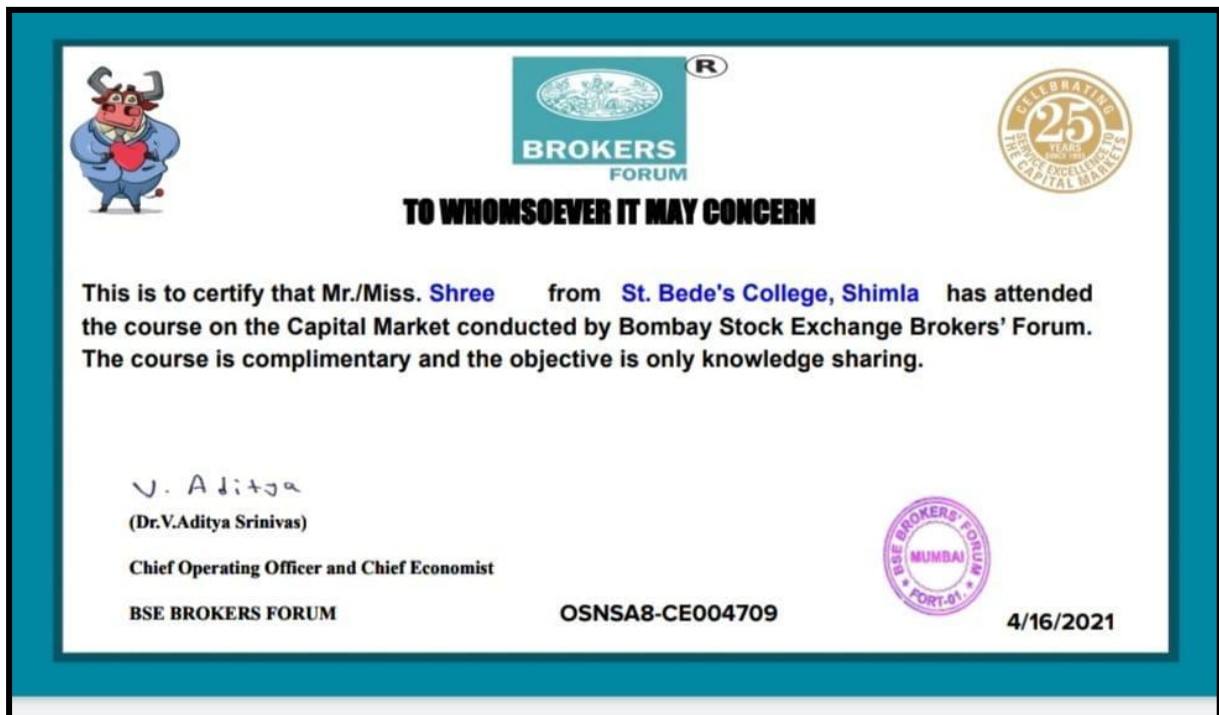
R

BROKERS
FORUM

CELEBRATING
25
YEARS
SINCE 1995
SERVICE EXCELLENCE TO THE CAPITAL MARKETS

TO WHOMSOEVER IT MAY CONCERN

This is to certify that Mr./Miss. Shree from St. Bede's College, Shimla has attended the course on the Capital Market conducted by Bombay Stock Exchange Brokers' Forum. The course is complimentary and the objective is only knowledge sharing.

V. Aditya

(Dr.V.Aditya Srinivas)

Chief Operating Officer and Chief Economist

BSE BROKERS FORUM

OSNSA8-CE004709

BSE BROKERS' FORUM
MUMBAI
FORT-01.

4/16/2021